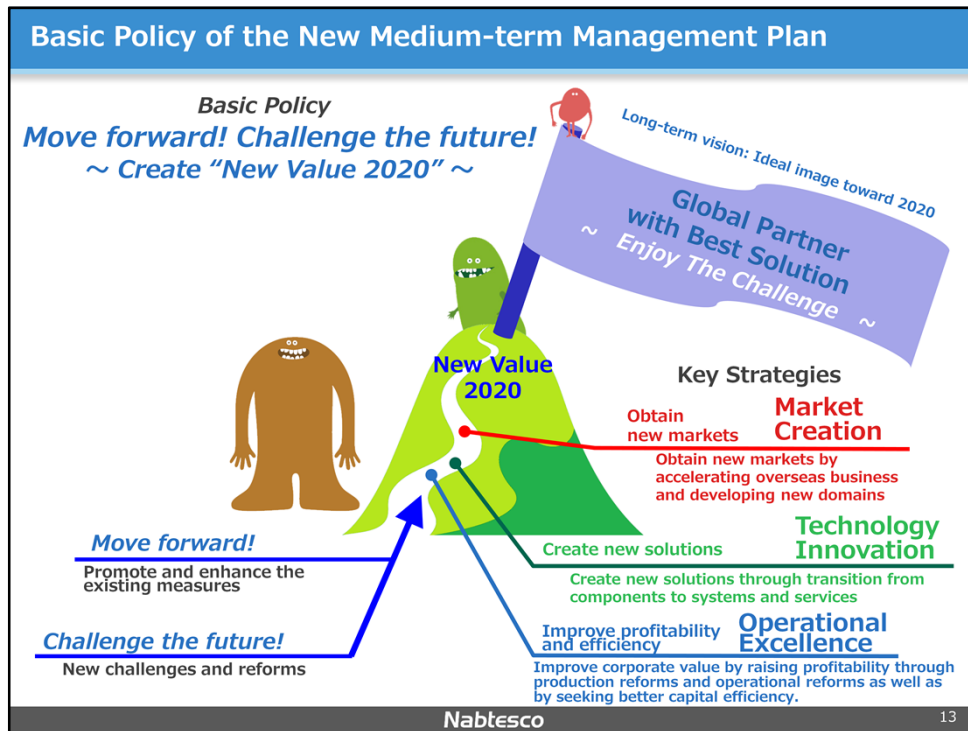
Basic Policy of the New Medium-term Management Plan

Basic Policy
Move forward! Challenge the future!
～ Create "New Value 2020" ～

Long-term vision: Ideal image toward 2020

Global Partner with Best Solution
～ Enjoy The Challenge ～

New Value 2020

Key Strategies

Obtain new markets
Market Creation
Obtain new markets by accelerating overseas business and developing new domains

Create new solutions
Technology Innovation
Create new solutions through transition from components to systems and services

Improve profitability and efficiency
Operational Excellence
Improve corporate value by raising profitability through production reforms and operational reforms as well as by seeking better capital efficiency.

Move forward!
Promote and enhance the existing measures

Challenge the future!
New challenges and reforms

Nabtesco
13